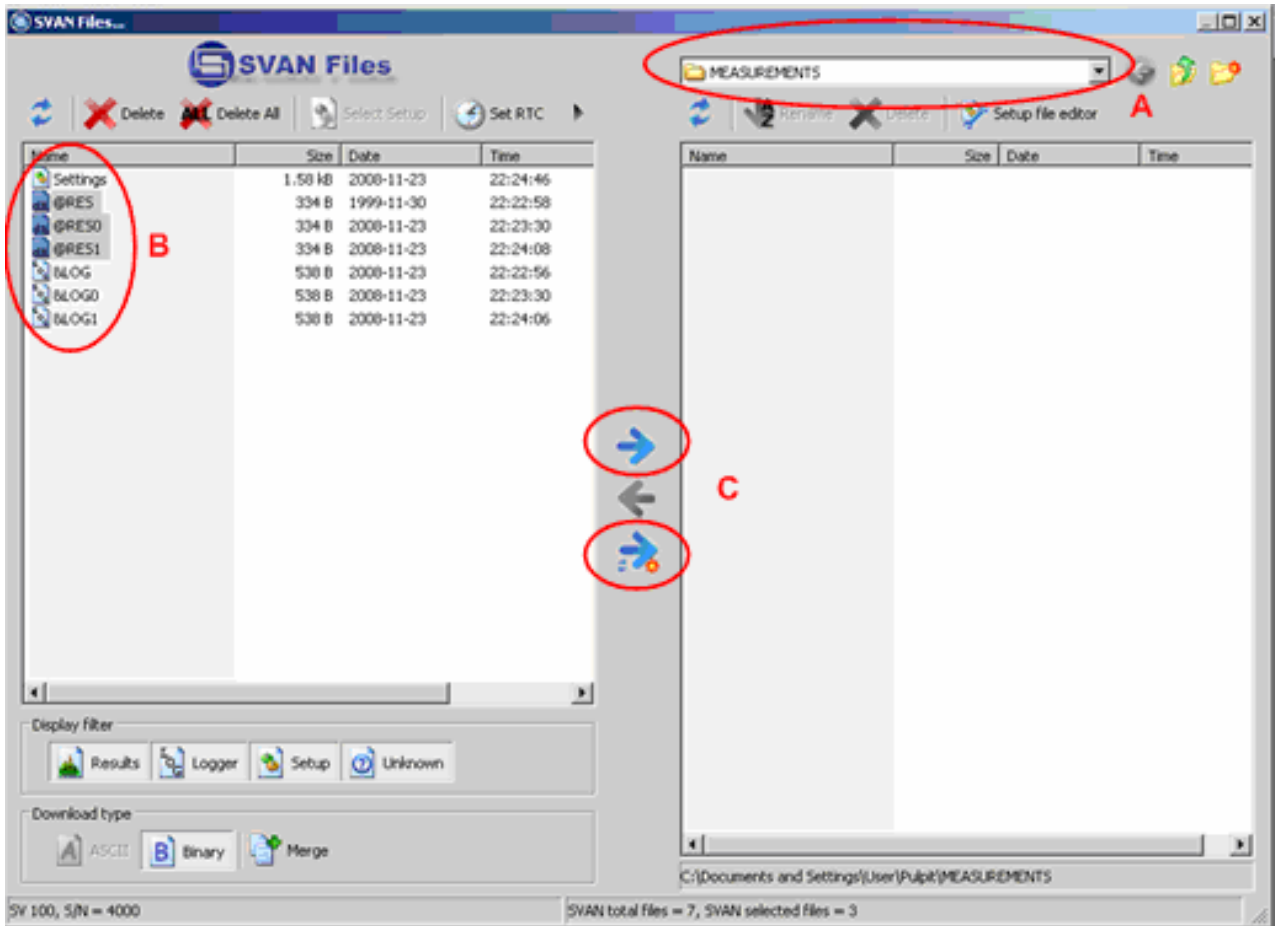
SVAN Files...

SVAN Files

Delete  Delete All  Select Setup  Set RTC

MEASUREMENTS

A

Rename  Delete  Setup file editor

| Name | Size | Date | Time |
|---|---|---|---|
| Settings | 1.58 kB | 2008-11-23 | 22:24:46 |
| @RES | 334 B | 1999-11-30 | 22:22:58 |
| @RES0 | 334 B | 2008-11-23 | 22:23:30 |
| @RES1 | 334 B | 2008-11-23 | 22:24:08 |
| &LOG | 538 B | 2008-11-23 | 22:22:56 |
| &LOG0 | 538 B | 2008-11-23 | 22:23:30 |
| &LOG1 | 538 B | 2008-11-23 | 22:24:06 |

B

| Name | Size | Date | Time |
|---|---|---|---|

C

Display filter
Results  Logger  Setup  Unknown

Download type
ASCII  Binary  Merge

C:\Documents and Settings\User\Pulpit\MEASUREMENTS

SV 100, S/N = 4000

SVAN total files = 7, SVAN selected files = 3